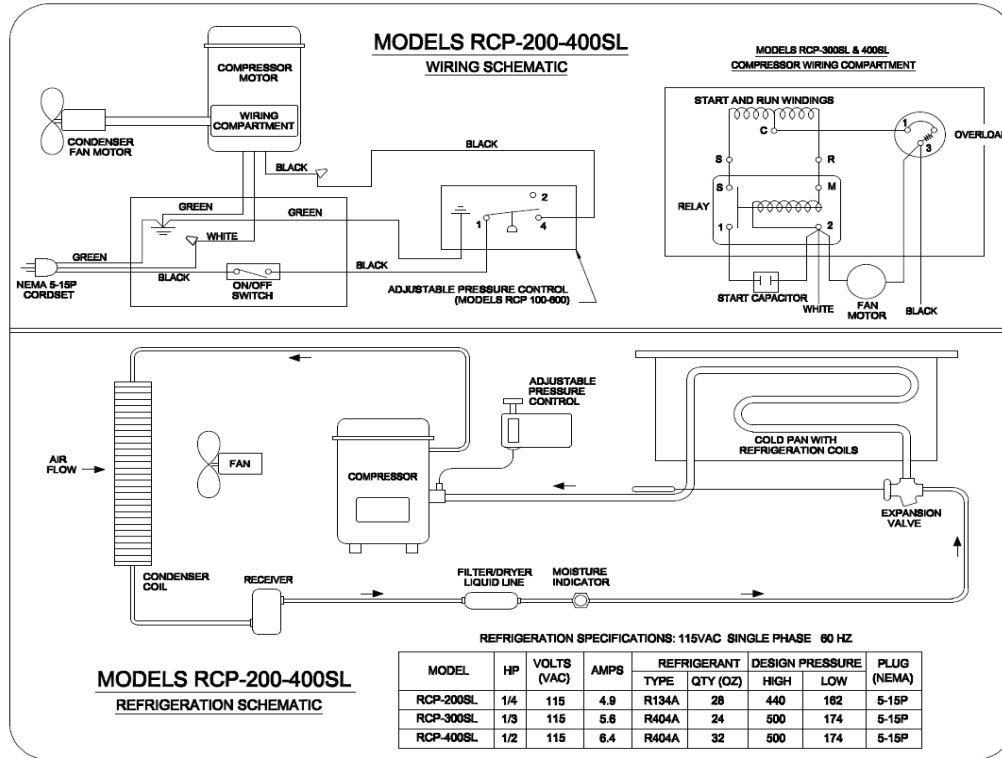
MODELS RCP-200-400SL
WIRING SCHEMATIC

COMPRESSOR MOTOR

WIRING COMPARTMENT

CONDENSER FAN MOTOR

BLACK

BLACK

GREEN

GREEN

WHITE

GREEN

NEMA 5-15P CORDSET

BLACK

ON/OFF SWITCH

BLACK

2

1

4

ADJUSTABLE PRESSURE CONTROL (MODELS RCP 100-800)

MODELS RCP-300SL & 400SL
COMPRESSOR WIRING COMPARTMENT

START AND RUN WINDINGS

C

S

R

S

M

RELAY

1

2

1

3

OVERLOA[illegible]

START CAPACITOR

WHITE

FAN MOTOR

BLACK

ADJUSTABLE PRESSURE CONTROL

AIR FLOW

FAN

COMPRESSOR

COLD PAN WITH REFRIGERATION COILS

EXPANSION VALVE

CONDENSER COIL

RECEIVER

FILTER/DRYER LIQUID LINE

MOISTURE INDICATOR

REFRIGERATION SPECIFICATIONS: 115VAC SINGLE PHASE 60 HZ

| MODEL | HP | VOLTS (VAC) | AMPS | REFRIGERANT TYPE | REFRIGERANT QTY (OZ) | DESIGN PRESSURE HIGH | DESIGN PRESSURE LOW | PLUG (NEMA) |
|---|---|---|---|---|---|---|---|---|
| RCP-200SL | 1/4 | 115 | 4.9 | R134A | 28 | 440 | 162 | 5-15P |
| RCP-300SL | 1/3 | 115 | 5.6 | R404A | 24 | 500 | 174 | 5-15P |
| RCP-400SL | 1/2 | 115 | 6.4 | R404A | 32 | 500 | 174 | 5-15P |

MODELS RCP-200-400SL
REFRIGERATION SCHEMATIC